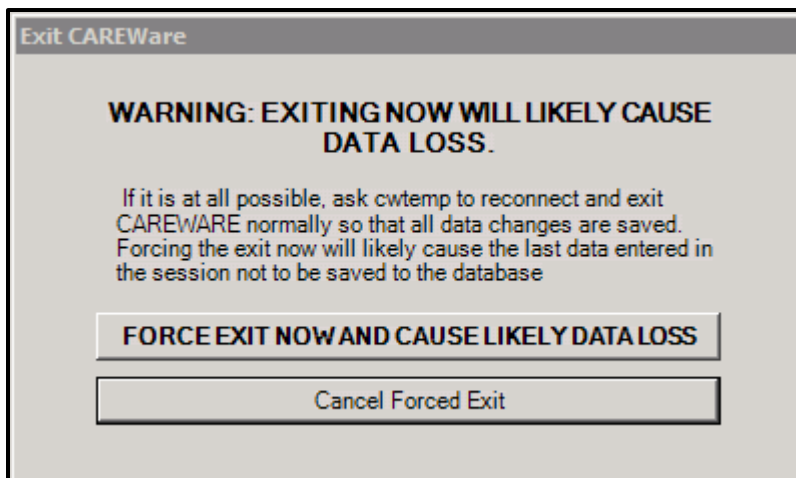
Exit CAREWare

WARNING: EXITING NOW WILL LIKELY CAUSE DATA LOSS.

If it is at all possible, ask cwtemp to reconnect and exit CAREWARE normally so that all data changes are saved. Forcing the exit now will likely cause the last data entered in the session not to be saved to the database

FORCE EXIT NOW AND CAUSE LIKELY DATA LOSS

Cancel Forced Exit